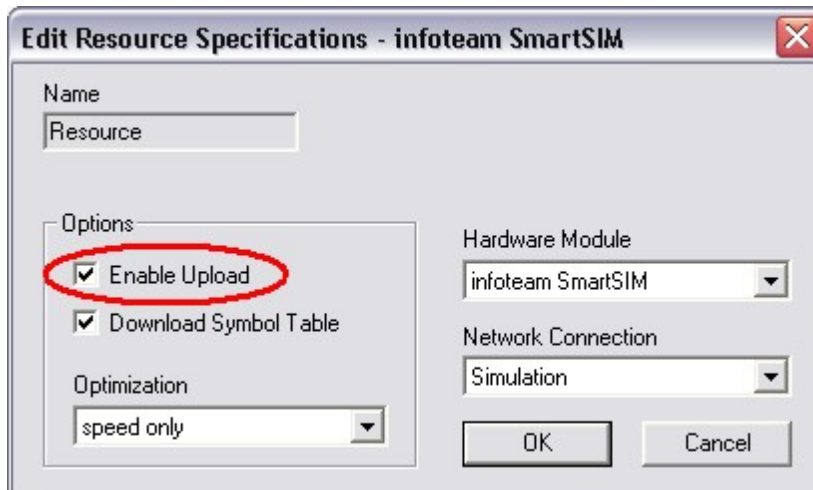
Edit Resource Specifications - infoteam SmartSIM

Name
Resource

Options
Enable Upload
Download Symbol Table

Optimization
speed only

Hardware Module
infoteam SmartSIM

Network Connection
Simulation

OK
Cancel